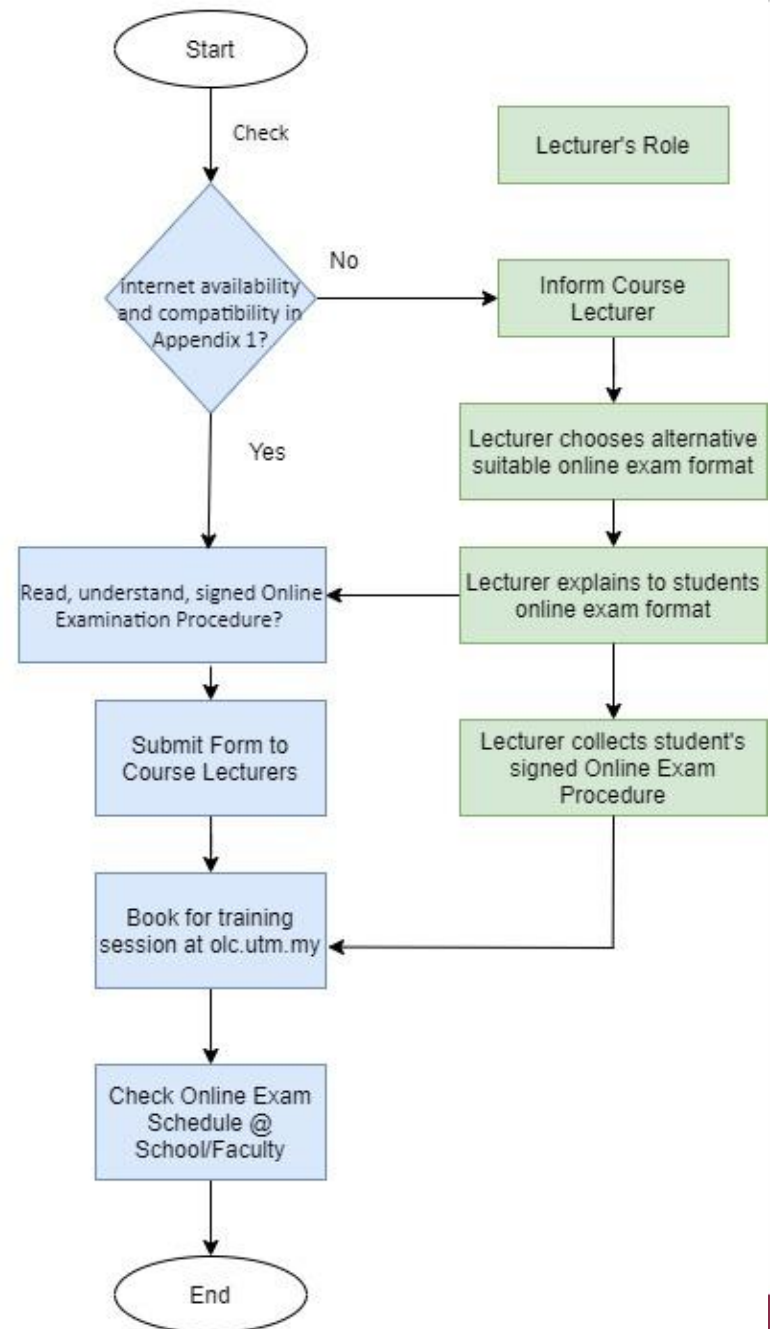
Start

Check

Lecturer's Role

internet availability and compatibility in Appendix 1?

No

Inform Course Lecturer

Yes

Lecturer chooses alternative suitable online exam format

Read, understand, signed Online Examination Procedure?

Lecturer explains to students online exam format

Submit Form to Course Lecturers

Lecturer collects student's signed Online Exam Procedure

Book for training session at olc.utm.my

Check Online Exam Schedule @ School/Faculty

End